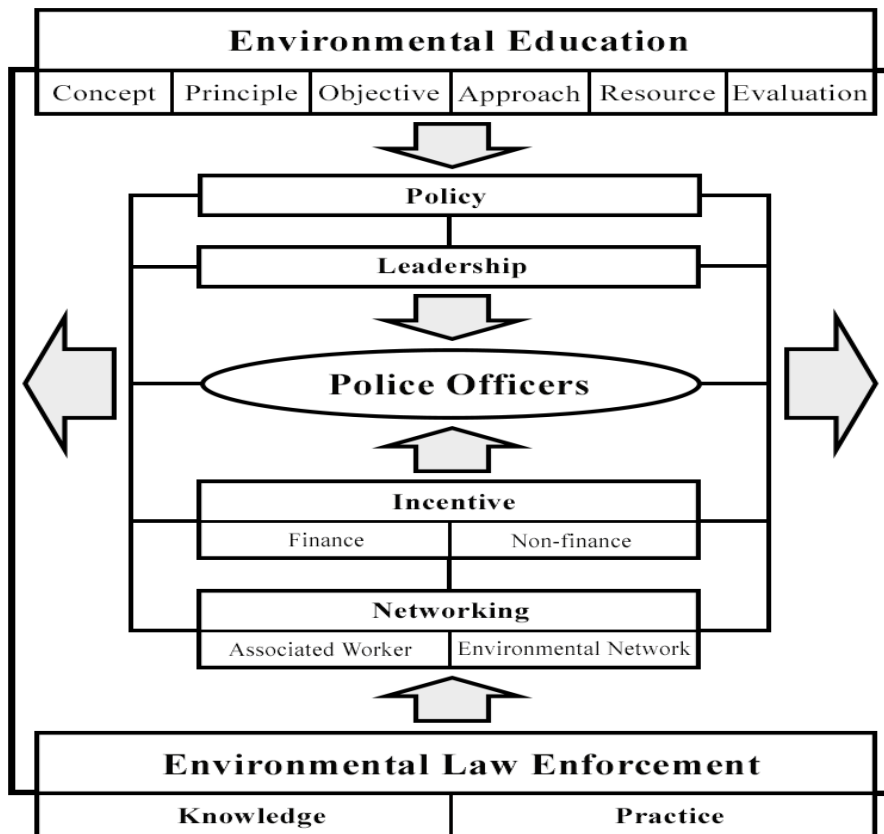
Environmental Education

| Concept | Principle | Objective | Approach | Resource | Evaluation |
|---|---|---|---|---|---|

Policy

Leadership

Police Officers

Incentive

| Finance | Non-finance |
|---|---|

Networking

| Associated Worker | Environmental Network |
|---|---|

Environmental Law Enforcement

| Knowledge | Practice |
|---|---|